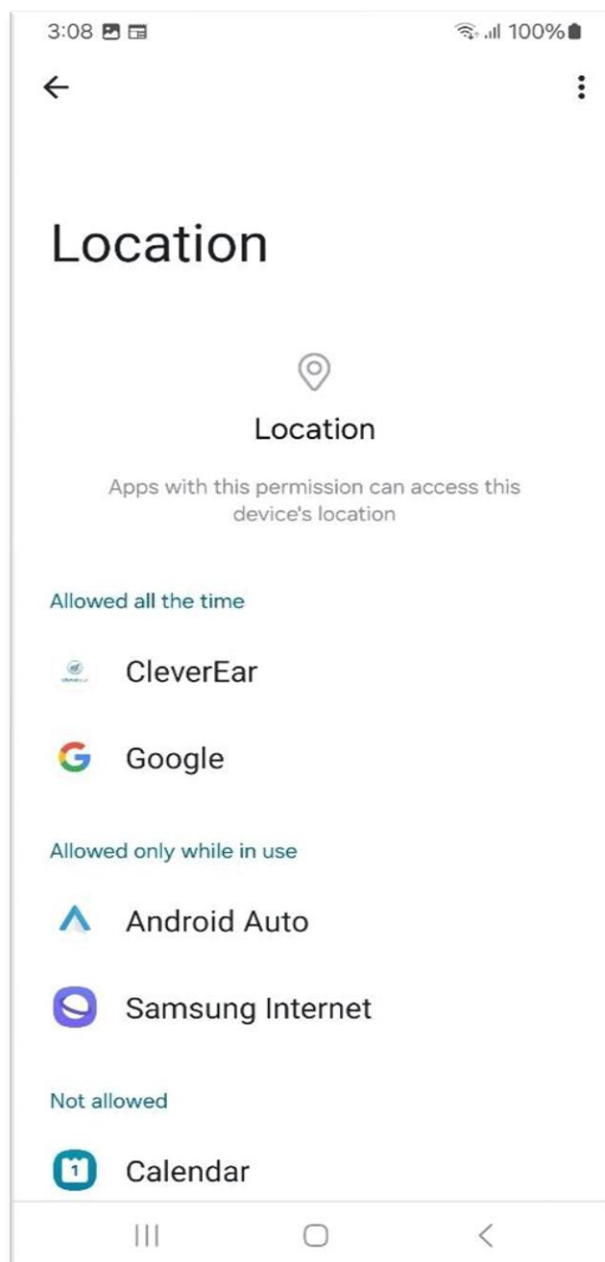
3:08

100%

Location

Location

Apps with this permission can access this device's location

Allowed all the time

CleverEar

Google

Allowed only while in use

Android Auto

Samsung Internet

Not allowed

1

Calendar